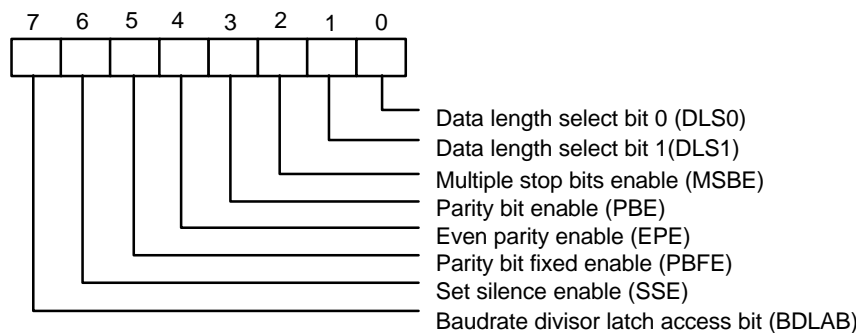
7 6 5 4 3 2 1 0

Data length select bit 0 (DLS0)
Data length select bit 1(DLS1)
Multiple stop bits enable (MSBE)
Parity bit enable (PBE)
Even parity enable (EPE)
Parity bit fixed enable (PBFE)
Set silence enable (SSE)
Baudrate divisor latch access bit (BDLAB)